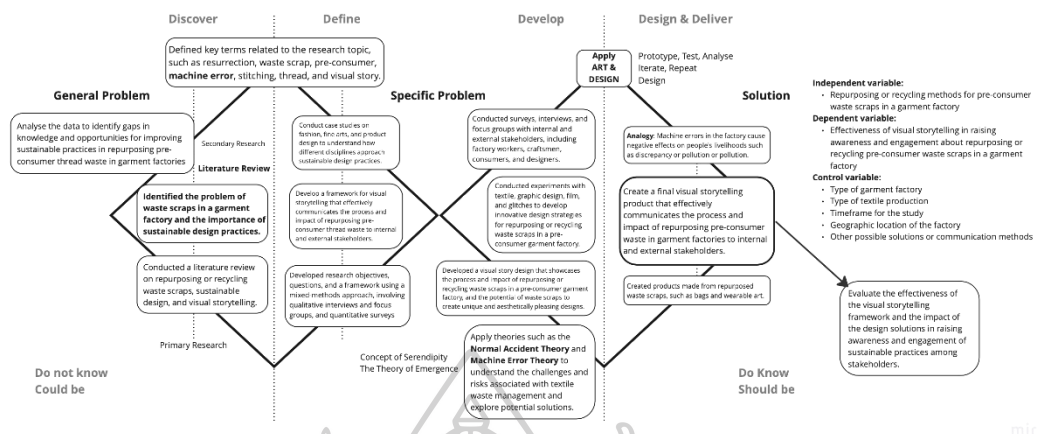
Discover

Define

Develop

Design & Deliver

Defined key terms related to the research topic, such as resurrection, waste scrap, pre-consumer, machine error, stitching, thread, and visual story.

Apply ART & DESIGN

Prototype, Test, Analyse Iterate, Repeat Design

General Problem

Specific Problem

Solution

Analyse the data to identify gaps in knowledge and opportunities for improving sustainable practices in repurposing pre-consumer thread waste in garment factories

Secondary Research

Literature Review

Identified the problem of waste scraps in a garment factory and the importance of sustainable design practices.

Conducted a literature review on repurposing or recycling waste scraps, sustainable design, and visual storytelling.

Primary Research

Conduct case studies on fashion, fine arts, and product design to understand how different disciplines approach sustainable design practices.

Develop a framework for visual storytelling that effectively communicates the process and impact of repurposing pre-consumer thread waste to internal and external stakeholders.

Developed research objectives, questions, and a framework using a mixed methods approach, involving qualitative interviews and focus groups, and quantitative surveys

Conducted surveys, interviews, and focus groups with internal and external stakeholders, including factory workers, craftsmen, consumers, and designers.

Conducted experiments with textile, graphic design, film, and glitches to develop innovative design strategies for repurposing or recycling waste scraps in a pre-consumer garment factory.

Developed a visual story design that showcases the process and impact of repurposing or recycling waste scraps in a pre-consumer garment factory, and the potential of waste scraps to create unique and aesthetically pleasing designs.

Apply theories such as the Normal Accident Theory and Machine Error Theory to understand the challenges and risks associated with textile waste management and explore potential solutions.

Concept of Serendipity
The Theory of Emergence

Analogy: Machine errors in the factory cause negative effects on people's livelihoods such as discrepancy or pollution or pollution.

Create a final visual storytelling product that effectively communicates the process and impact of repurposing pre-consumer waste in garment factories to internal and external stakeholders.

Created products made from repurposed waste scraps, such as bags and wearable art.

Independent variable:
• Repurposing or recycling methods for pre-consumer waste scraps in a garment factory
Dependent variable:
• Effectiveness of visual storytelling in raising awareness and engagement about repurposing or recycling pre-consumer waste scraps in a garment factory
Control variable:
• Type of garment factory
• Type of textile production
• Timeframe for the study
• Geographic location of the factory
• Other possible solutions or communication methods

Evaluate the effectiveness of the visual storytelling framework and the impact of the design solutions in raising awareness and engagement of sustainable practices among stakeholders.

Do not know
Could be

Do Know
Should be